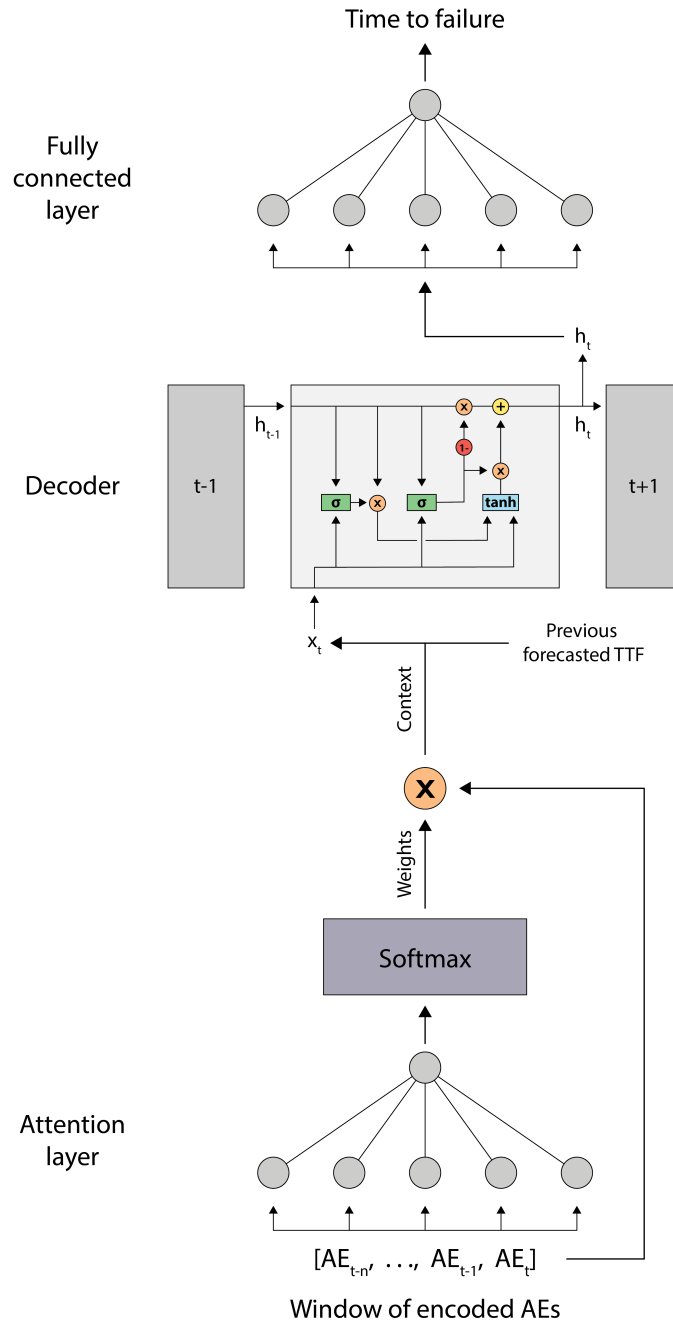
Time to failure

Fully connected layer

$h_t$

Decoder

t-1

$h_{t-1}$

×

+

1-

×

σ

×

σ

tanh

$h_t$

t+1

$x_t$

Previous forecasted TTF

Context

X

Weights

Softmax

Attention layer

$[AE_{t-n}, \ldots, AE_{t-1}, AE_t]$

Window of encoded AEs